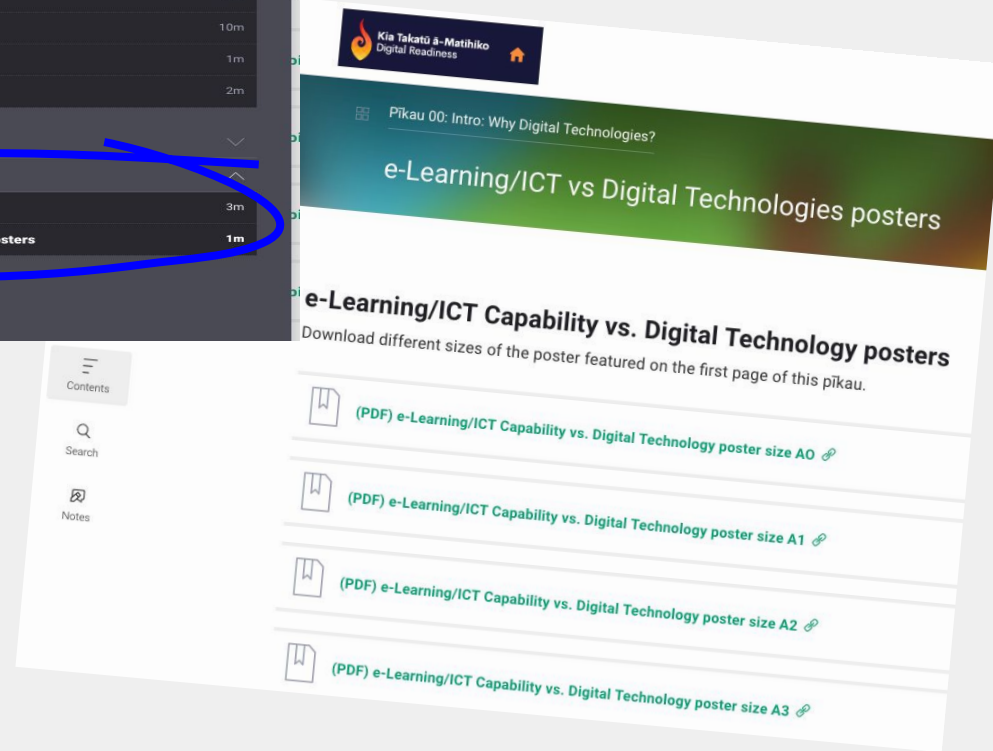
10m
1m
2m
3m
sters
1m

Kia Takatū ā-Matihiko
Digital Readiness

Pīkau 00: Intro: Why Digital Technologies?

e-Learning/ICT vs Digital Technologies posters

e-Learning/ICT Capability vs. Digital Technology posters

Download different sizes of the poster featured on the first page of this pīkau.

(PDF) e-Learning/ICT Capability vs. Digital Technology poster size AO

(PDF) e-Learning/ICT Capability vs. Digital Technology poster size A1

(PDF) e-Learning/ICT Capability vs. Digital Technology poster size A2

(PDF) e-Learning/ICT Capability vs. Digital Technology poster size A3

Contents
Search
Notes